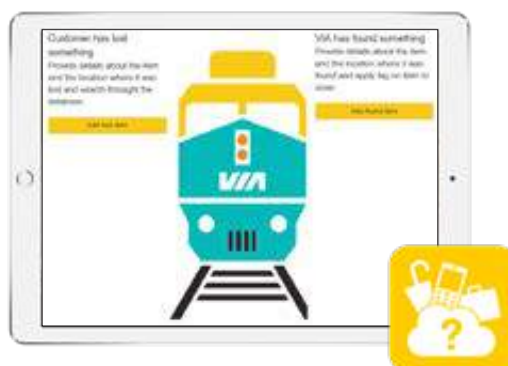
Customer has lost something
Provide details about the item and the location where it was lost and search through the database.

Add lost item

VIA has found something
Provide details about the item and the location where it was found and apply tag on item to store.

Add found item

VIA

?